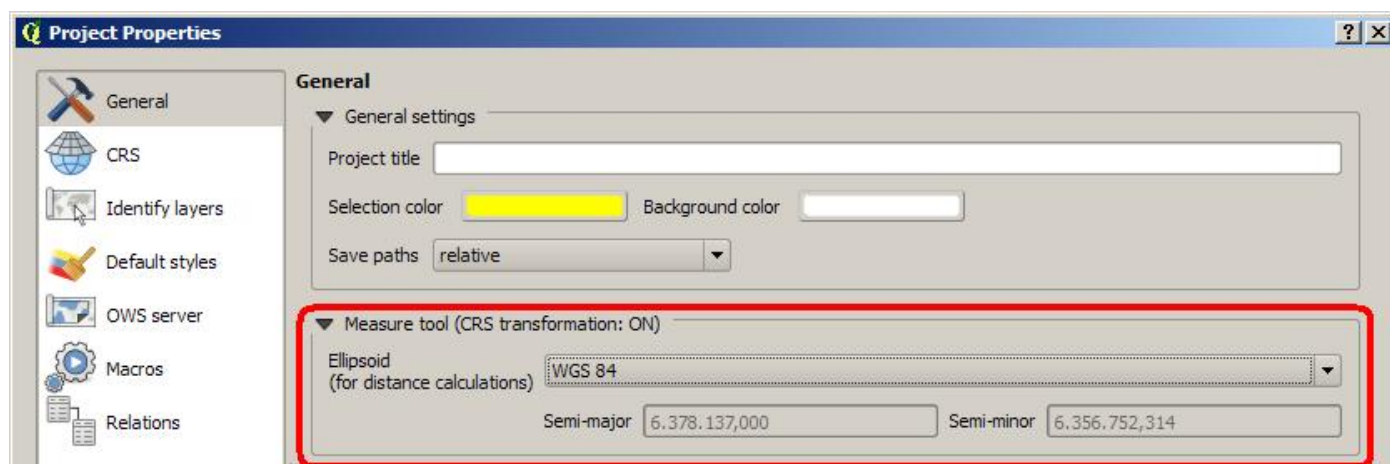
Project Properties

?

General

CRS

Identify layers

Default styles

OWS server

Macros

Relations

General

General settings

Project title

Selection color

Background color

Save paths relative

Measure tool (CRS transformation: ON)

Ellipsoid (for distance calculations)

WGS 84

Semi-major 6.378.137,000

Semi-minor 6.356.752,314